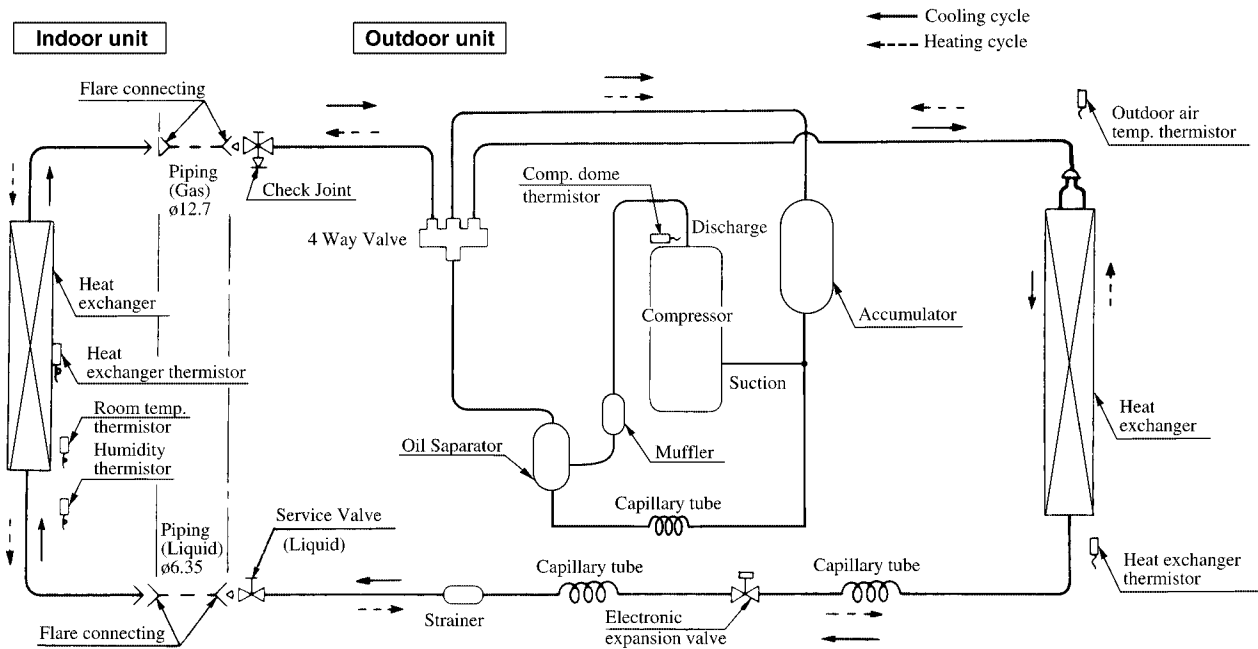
Cooling cycle
Heating cycle

Indoor unit

Outdoor unit

Flare connecting

Piping (Gas) ø12.7

Check Joint

Outdoor air temp. thermistor

Comp. dome thermistor

Discharge

4 Way Valve

Heat exchanger

Compressor

Accumulator

Heat exchanger thermistor

Suction

Room temp. thermistor

Humidity thermistor

Heat exchanger

Oil Saparator

Muffler

Capillary tube

Service Valve (Liquid)

Piping (Liquid) ø6.35

Capillary tube

Capillary tube

Heat exchanger thermistor

Flare connecting

Strainer

Electronic expansion valve